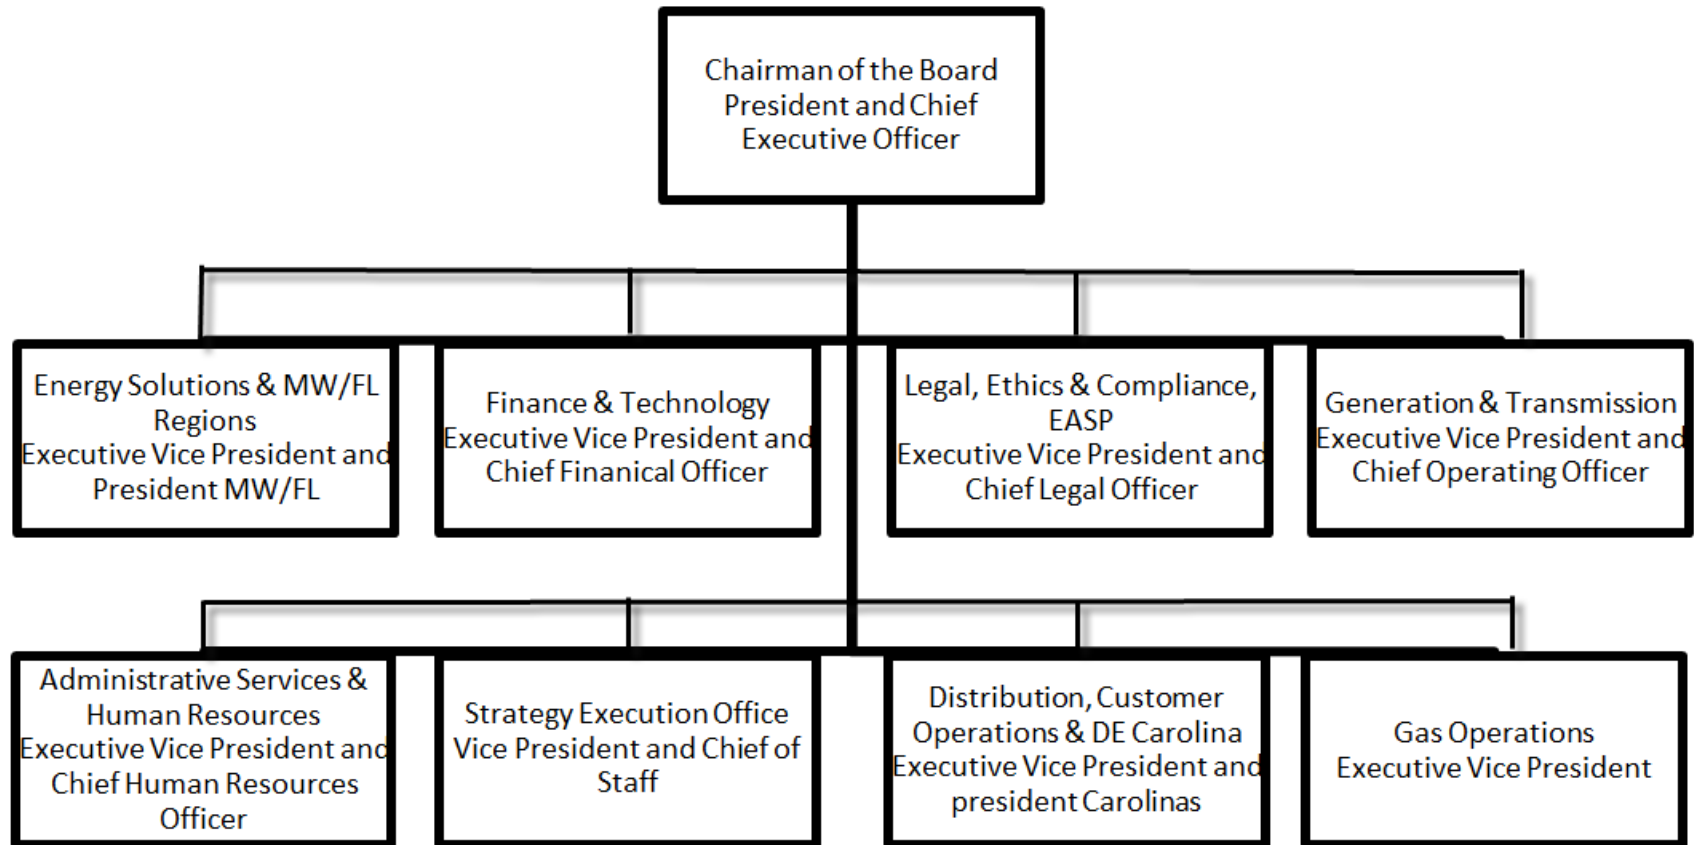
Chairman of the Board
President and Chief
Executive Officer

Energy Solutions & MW/FL Regions
Executive Vice President and President MW/FL

Finance & Technology
Executive Vice President and Chief Finanical Officer

Legal, Ethics & Compliance, EASP
Executive Vice President and Chief Legal Officer

Generation & Transmission
Executive Vice President and Chief Operating Officer

Administrative Services & Human Resources
Executive Vice President and Chief Human Resources Officer

Strategy Execution Office
Vice President and Chief of Staff

Distribution, Customer Operations & DE Carolina
Executive Vice President and president Carolinas

Gas Operations
Executive Vice President